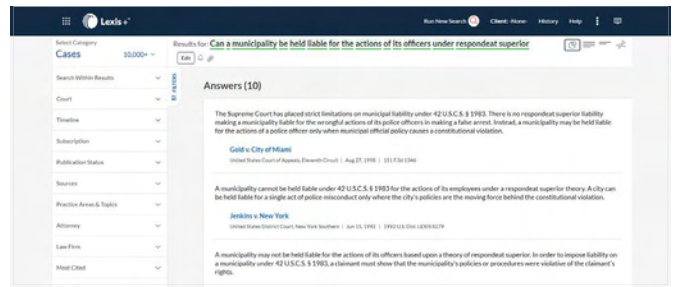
Lexis+

Run New Search | Client: -None- | History | Help

Select Category
Cases 10,000+

Search Within Results
Court
Timeline
Subscription
Publication Status
Sources
Practice Areas & Topics
Attorney
Law Firm
Most Cited

Results for: Can a municipality be held liable for the actions of its officers under respondeat superior

Edit

Filters

Answers (10)

The Supreme Court has placed strict limitations on municipal liability under 42 U.S.C.S. § 1983. There is no respondeat superior liability making a municipality liable for the wrongful actions of its police officers in making a false arrest. Instead, a municipality may be held liable for the actions of a police officer only when municipal official policy causes a constitutional violation.

Gold v. City of Miami
United States Court of Appeals, Eleventh Circuit | Aug 27, 1998 | 151 F.3d 1346

A municipality cannot be held liable under 42 U.S.C.S. § 1983 for the actions of its employees under a respondeat superior theory. A city can be held liable for a single act of police misconduct only where the city's policies are the moving force behind the constitutional violation.

Jenkins v. New York
United States District Court, New York Southern | Jun 15, 1992 | 1992 U.S. Dist. LEXIS 8279

A municipality may not be held liable for the actions of its officers based upon a theory of respondeat superior. In order to impose liability on a municipality under 42 U.S.C.S. § 1983, a claimant must show that the municipality's policies or procedures were violative of the claimant's rights.